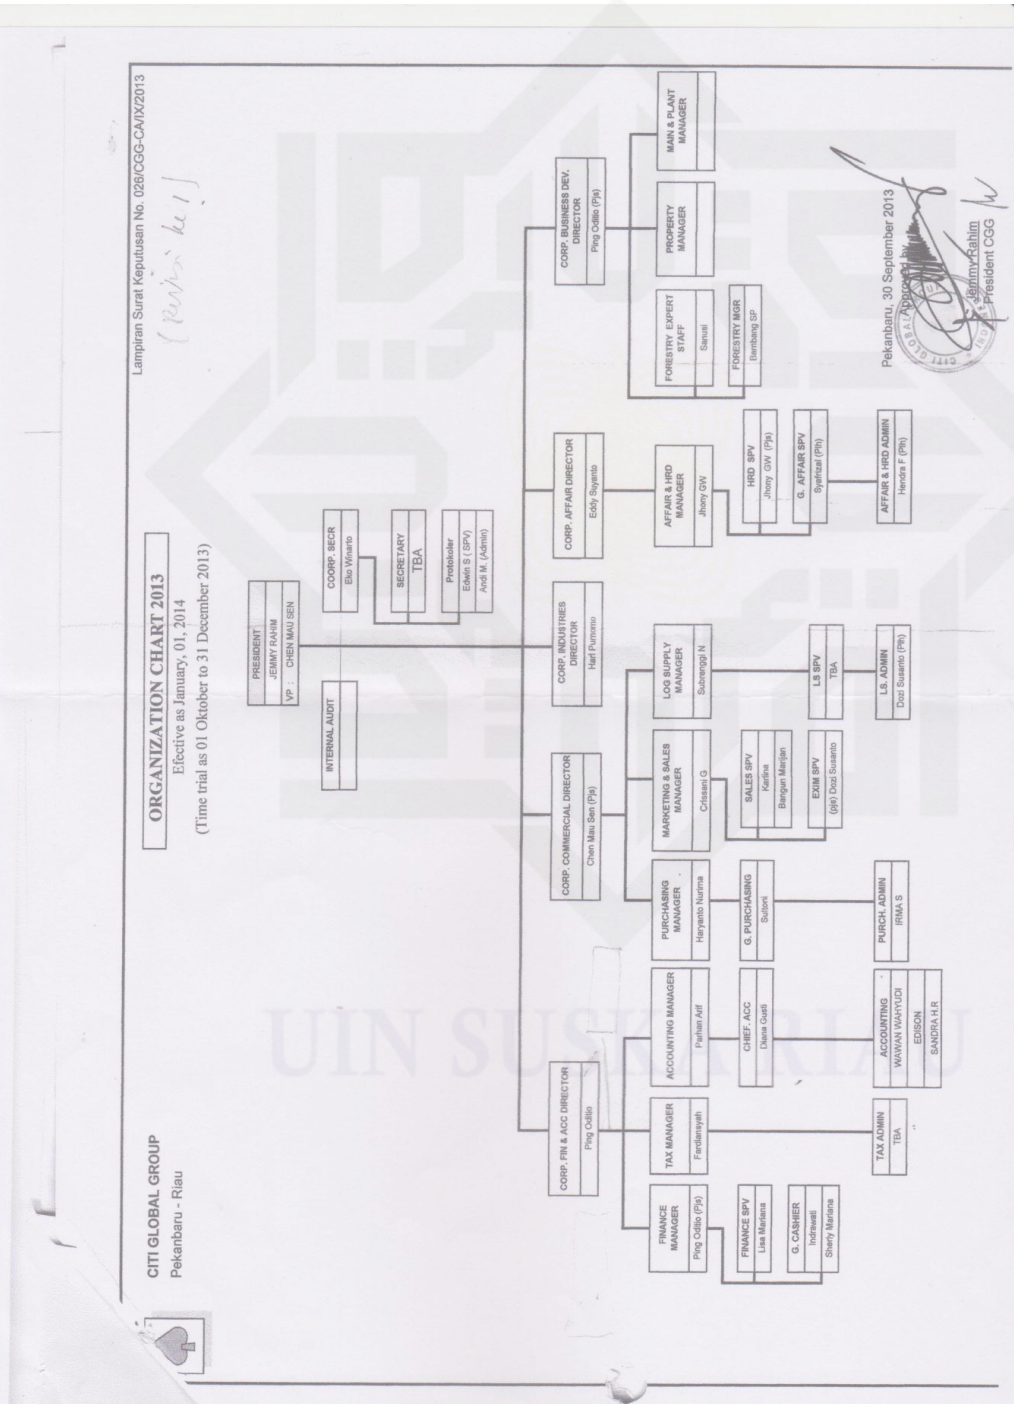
Lampiran Surat Keputusan No. 026/CGG-CA/IX/2013

(revisi ke 1)

CITI GLOBAL GROUP
Pekanbaru - Riau

ORGANIZATION CHART 2013
Efective as January, 01, 2014
(Time trial as 01 Oktober to 31 December 2013)

PRESIDENT
JEMMY RAHIM
VP : CHEN MAU SEN

INTERNAL AUDIT

COORP. SECR
Eko Winarto

SECRETARY
TBA

Protokoler
Edwin S (SPV)
Andi M. (Admin)

CORP. FIN & ACC DIRECTOR
Ping Odilio

CORP. COMMERCIAL DIRECTOR
Chen Mau Sen (Pjs)

CORP. INDUSTRIES DIRECTOR
Hari Purnomo

CORP. AFFAIR DIRECTOR
Eddy Suyanto

CORP. BUSINESS DEV. DIRECTOR
Ping Odilio (Pjs)

FINANCE MANAGER
Ping Odilio (Pjs)

FINANCE SPV
Lisa Mariana

G. CASHIER
Indrawati
Sherly Mariana

TAX MANAGER
Fardiansyah

TAX ADMIN
TBA

ACCOUNTING MANAGER
Parhan Arif

CHIEF. ACC
Diana Gusti

ACCOUNTING
WAWAN WAHYUDI
EDISON
SANDRA H.R

PURCHASING MANAGER
Haryanto Nurima

G. PURCHASING
Sultoni

PURCH. ADMIN
IRMA S

MARKETING & SALES MANAGER
Crisanti G

SALES SPV
Karlina
Bangun Marijan

EXIM SPV
(pjs) Dozi Susanto

LOG SUPPLY MANAGER
Subrengi N

LS SPV
TBA

LS. ADMIN
Dozi Susanto (Plt)

AFFAIR & HRD MANAGER
Jhony GW

HRD SPV
Jhony GW (Pjs)

G. AFFAIR SPV
Syafrizal (Plt)

AFFAIR & HRD ADMIN
Hendra F (Plt)

FORESTRY EXPERT STAFF
Sanusi

FORESTRY MGR
Bambang SP

PROPERTY MANAGER

MAIN & PLANT MANAGER

Pekanbaru, 30 September 2013
Approved by

Jemmy Rahim
President CGG

UIN SUSKA RIAU